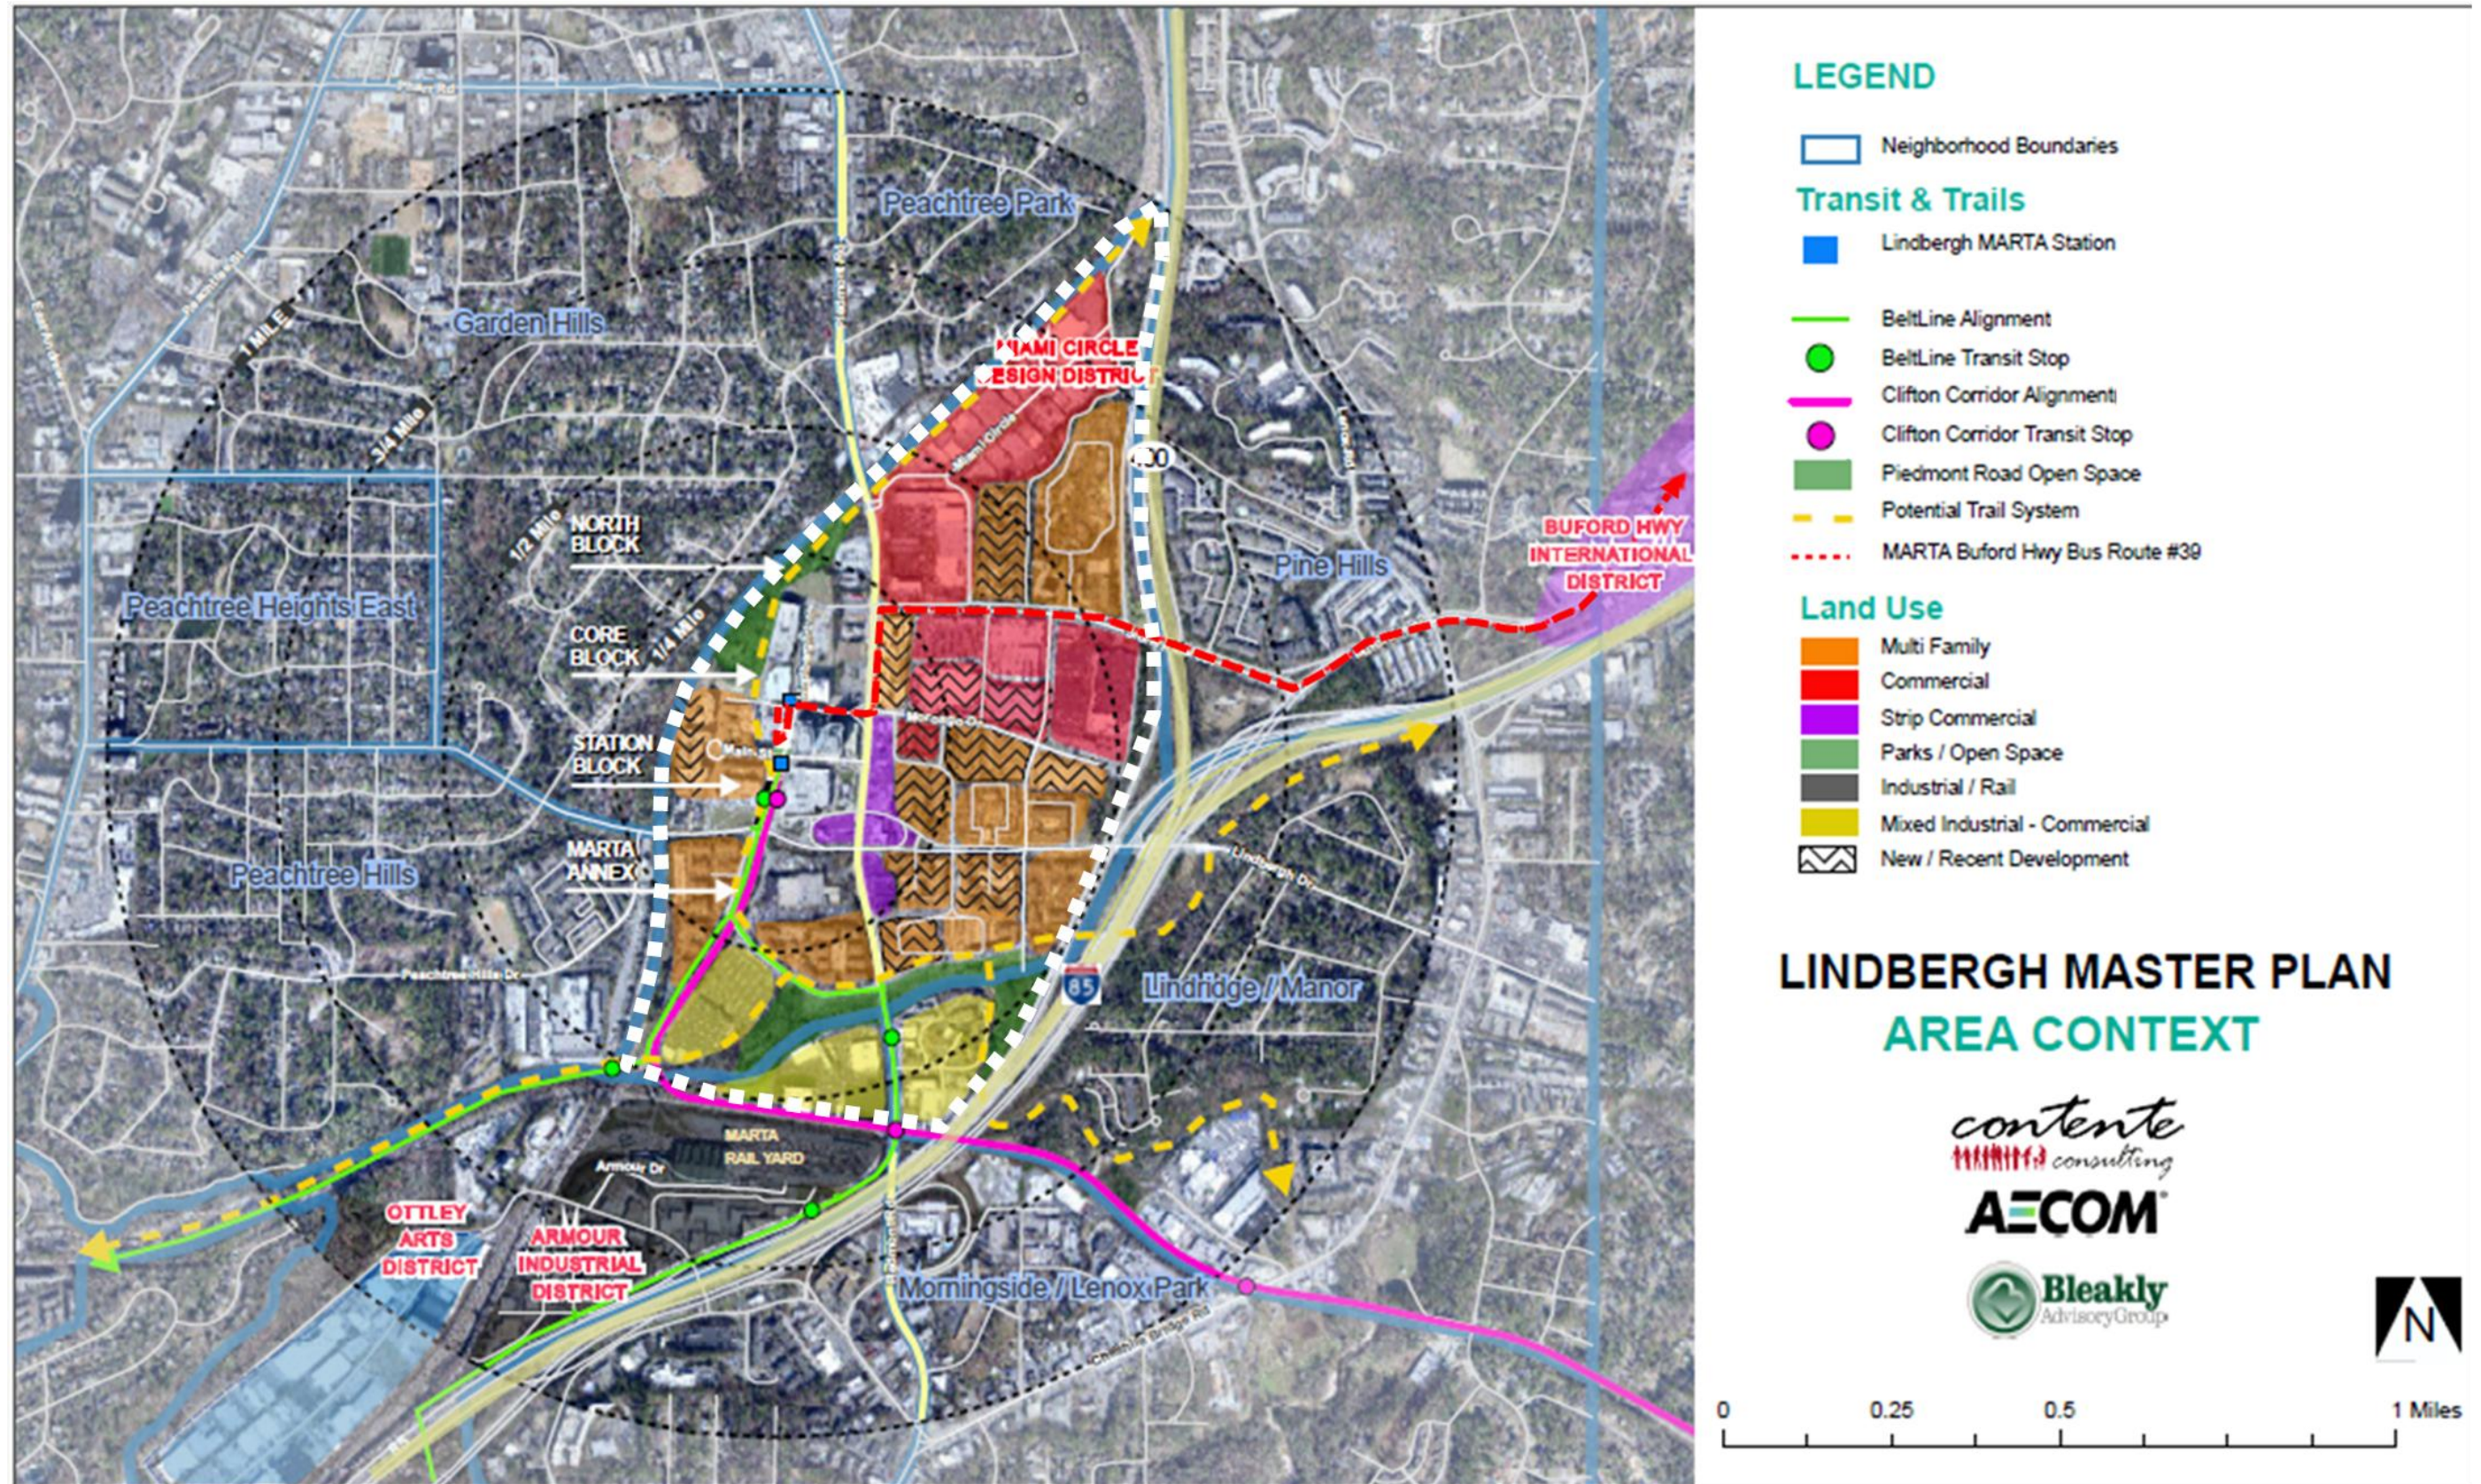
Peachtree Park

Garden Hills

1 MILE

3/4 Mile

1/2 Mile

1/4 Mile

MIAMI CIRCLE DESIGN DISTRICT

NORTH BLOCK

CORE BLOCK

STATION BLOCK

MARTA ANNEX

Peachtree Heights East

Peachtree Hills

Pine Hills

BUFORD HWY INTERNATIONAL DISTRICT

Lindridge / Manor

MARTA RAIL YARD

OTTLEY ARTS DISTRICT

ARMOUR INDUSTRIAL DISTRICT

Morningside / Lenox Park

LEGEND

Neighborhood Boundaries

Transit & Trails

Lindbergh MARTA Station

BeltLine Alignment

BeltLine Transit Stop

Clifton Corridor Alignment

Clifton Corridor Transit Stop

Piedmont Road Open Space

Potential Trail System

MARTA Buford Hwy Bus Route #39

Land Use

Multi Family

Commercial

Strip Commercial

Parks / Open Space

Industrial / Rail

Mixed Industrial - Commercial

New / Recent Development

LINDBERGH MASTER PLAN

AREA CONTEXT

contente consulting

AECOM

Bleakly Advisory Group

N

0 0.25 0.5 1 Miles